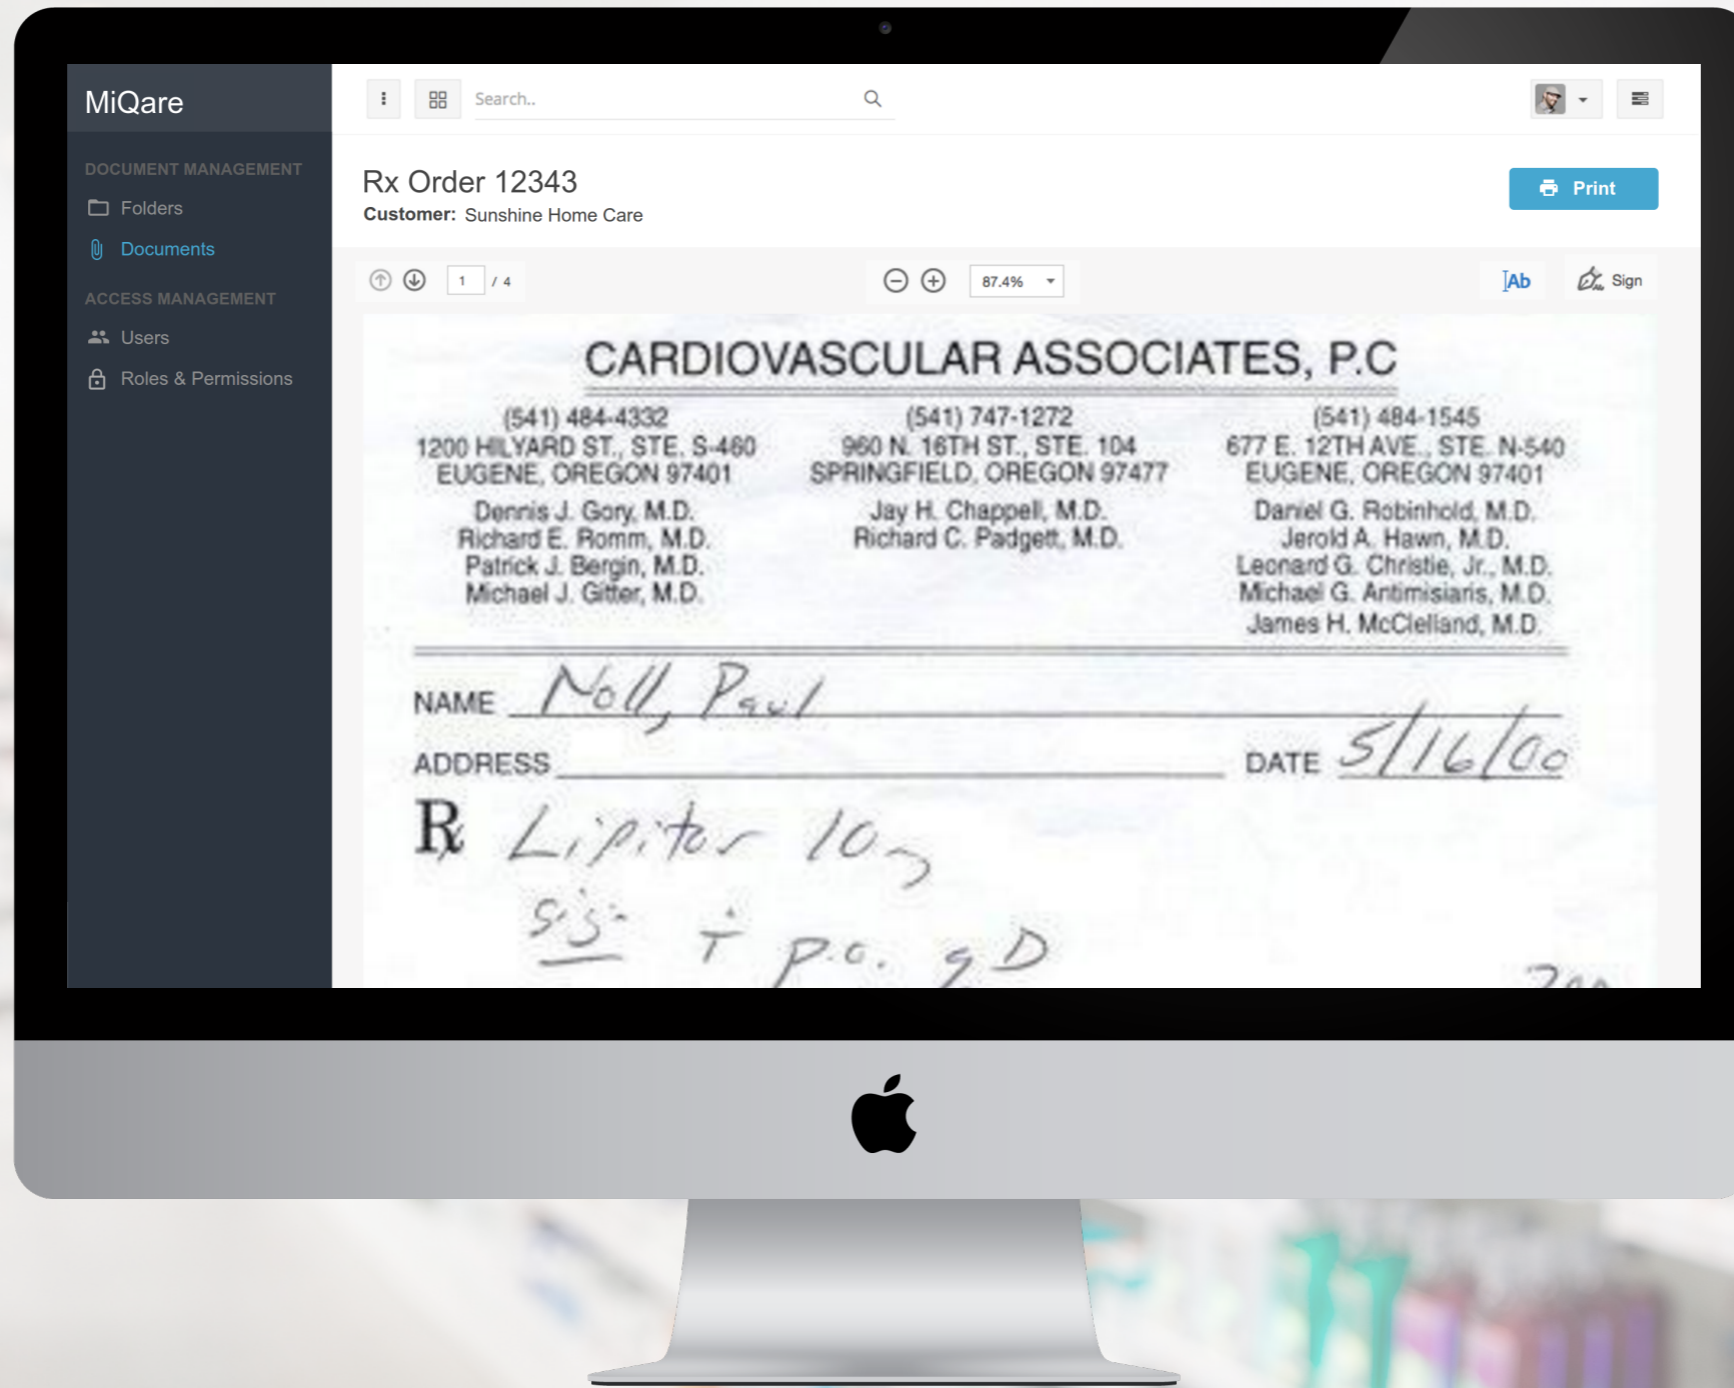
MiQare

DOCUMENT MANAGEMENT
Folders
Documents

ACCESS MANAGEMENT
Users
Roles & Permissions

Search..

Rx Order 12343
**Customer:** Sunshine Home Care

Print

1 / 4

87.4%

Ab

Sign

CARDIOVASCULAR ASSOCIATES, P.C

(541) 484-4332
1200 HILYARD ST., STE. S-460
EUGENE, OREGON 97401

Dennis J. Gory, M.D.
Richard E. Romm, M.D.
Patrick J. Bergin, M.D.
Michael J. Gitter, M.D.

(541) 747-1272
960 N. 16TH ST., STE. 104
SPRINGFIELD, OREGON 97477

Jay H. Chappell, M.D.
Richard C. Padgett, M.D.

(541) 484-1545
677 E. 12TH AVE., STE. N-540
EUGENE, OREGON 97401

Daniel G. Robinhold, M.D.
Jerold A. Hawn, M.D.
Leonard G. Christie, Jr., M.D.
Michael G. Antimisiaris, M.D.
James H. McClelland, M.D.

NAME Noll, Paul

ADDRESS

DATE 5/16/00

℞ Lipitor 10

S:S: T p.o. q D

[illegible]